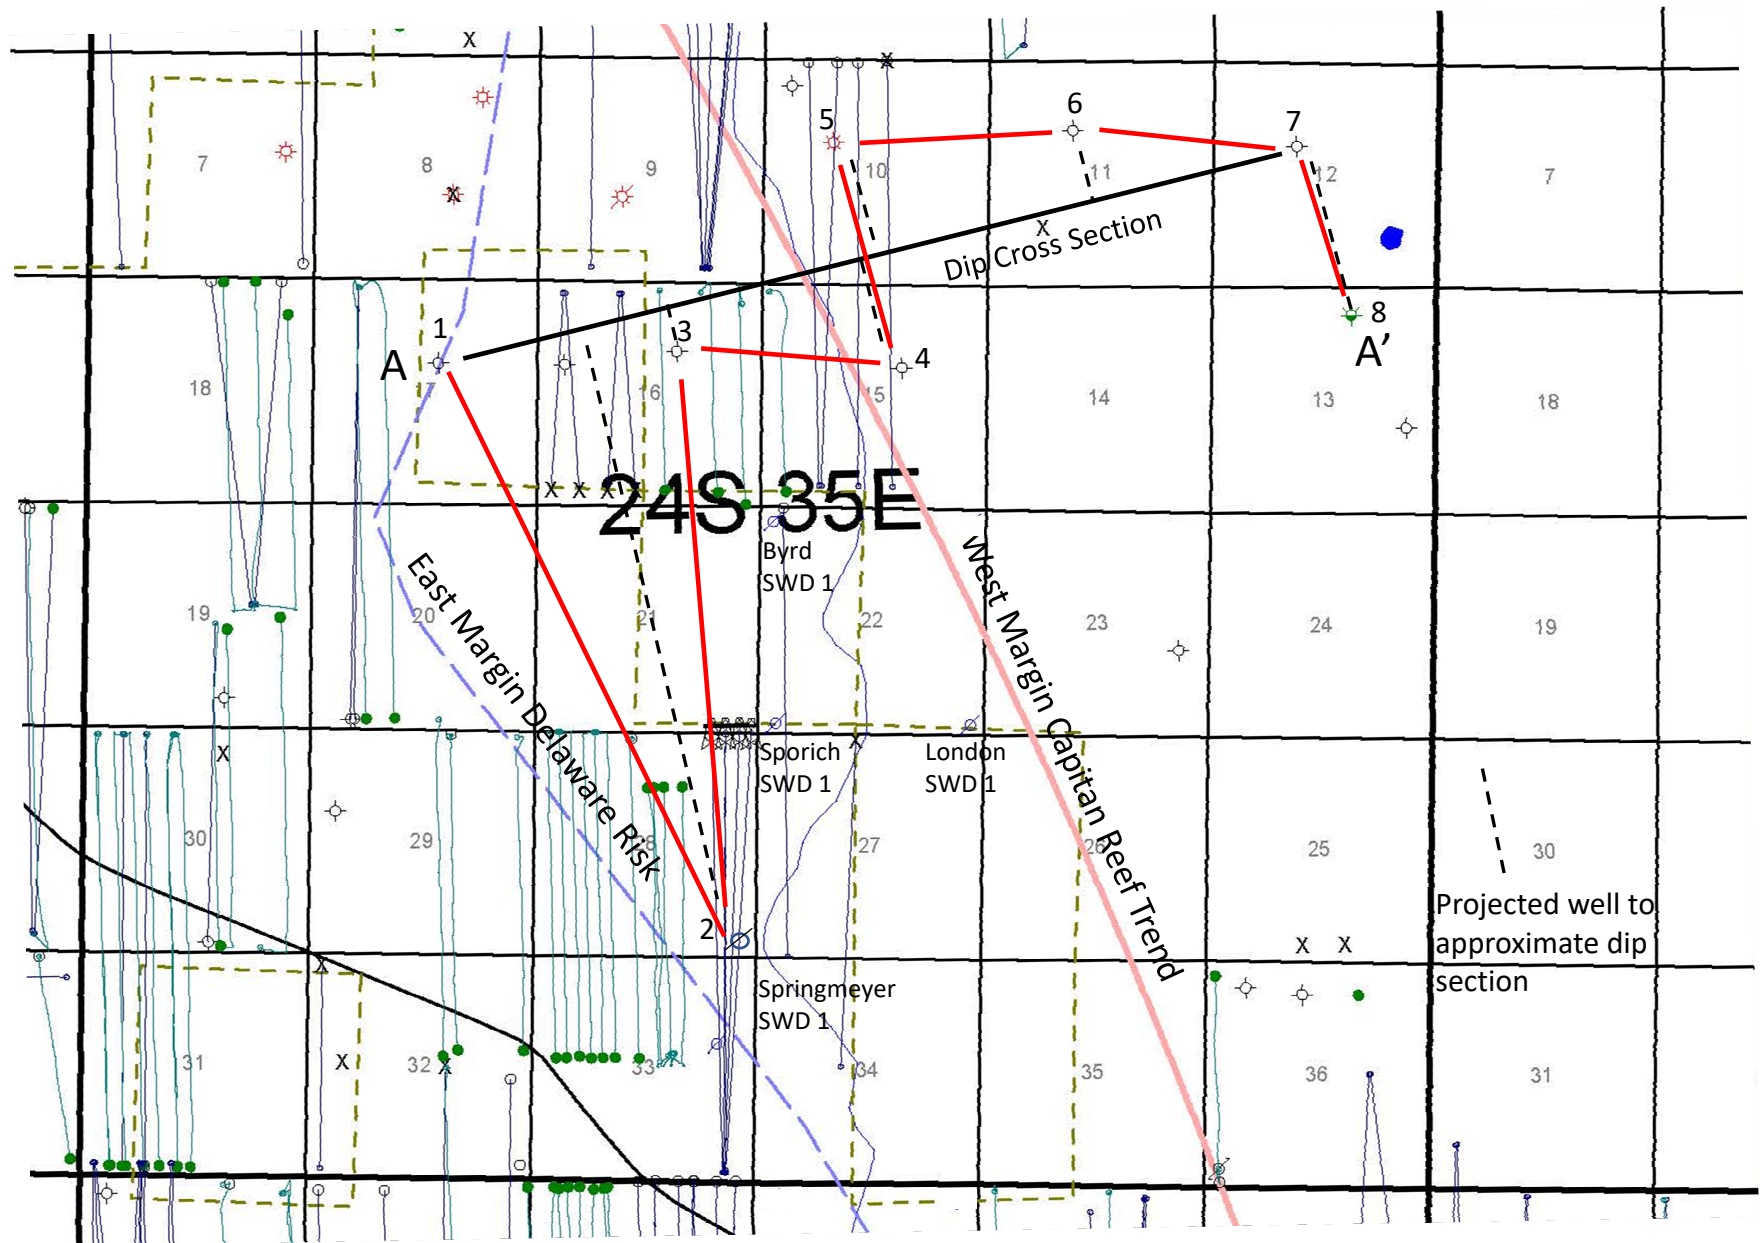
X
5
6
7
7
8
9
10
11
12
7
X
Dip Cross Section
X
1
3
4
8
A
A'
18
16
15
14
13
18
X X X
24S 35E
Byrd
SWD 1
East Margin Delaware Risk
West Margin Capitan Reef Trend
19
20
21
22
23
24
19
X
Sporich
SWD 1
London
SWD 1
30
29
28
27
26
25
30
Projected well to approximate dip section
2
X X
Springmeyer
SWD 1
X
31
X
32
33
34
35
36
31